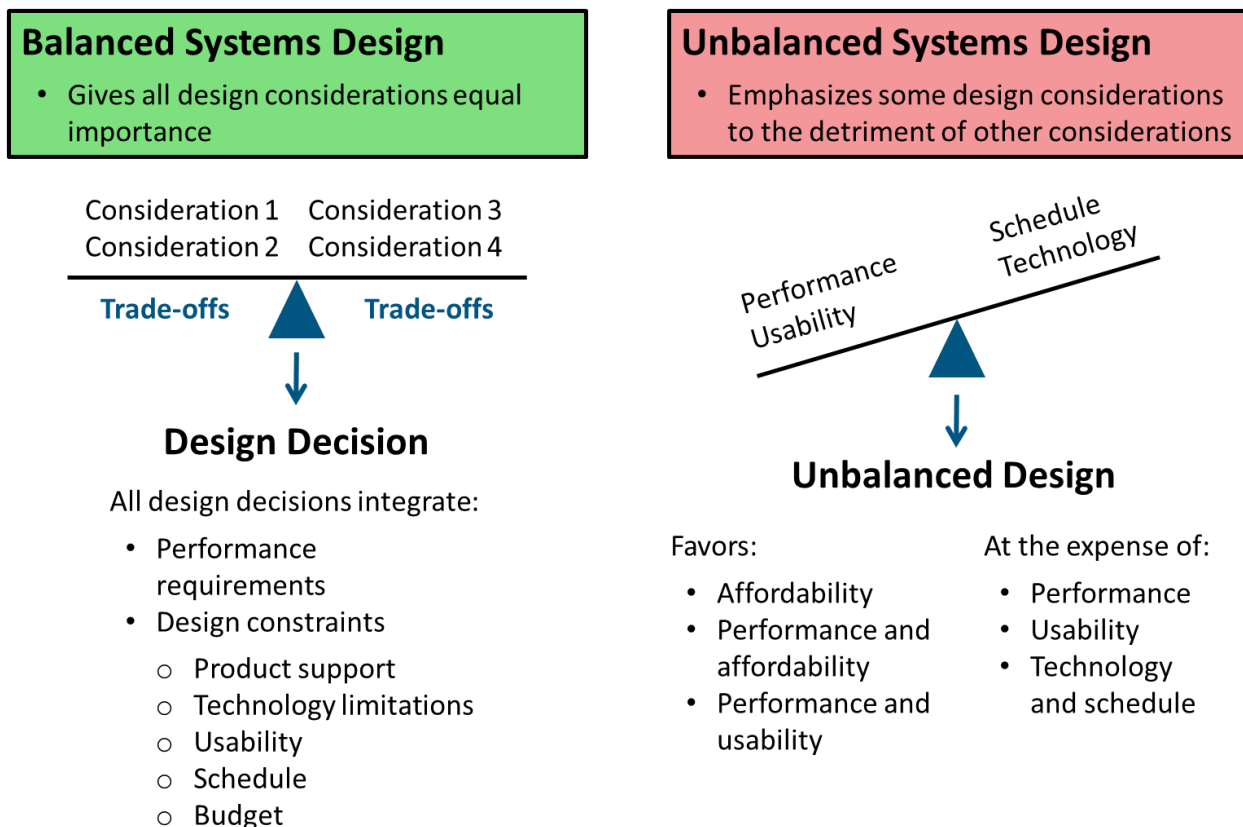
Balanced Systems Design

• Gives all design considerations equal importance

Consideration 1 Consideration 3
Consideration 2 Consideration 4

Trade-offs Trade-offs

Design Decision

All design decisions integrate:

• Performance requirements
• Design constraints
 ○ Product support
 ○ Technology limitations
 ○ Usability
 ○ Schedule
 ○ Budget

Unbalanced Systems Design

• Emphasizes some design considerations to the detriment of other considerations

Performance
Usability

Schedule
Technology

Unbalanced Design

Favors:

• Affordability
• Performance and affordability
• Performance and usability

At the expense of:

• Performance
• Usability
• Technology and schedule